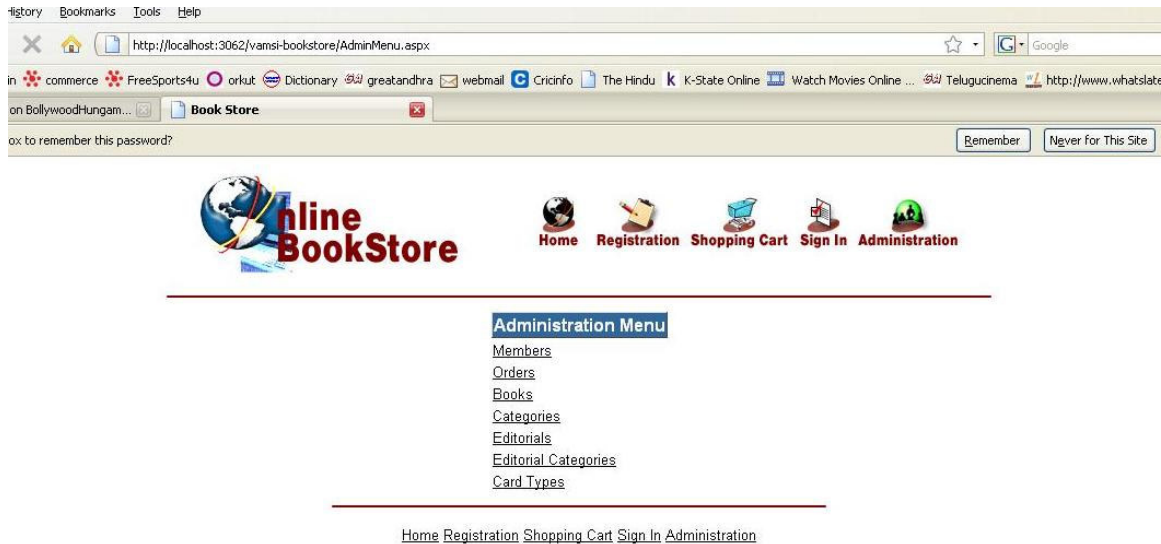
History Bookmarks Tools Help

http://localhost:3062/vamsi-bookstore/AdminMenu.aspx

Google

in commerce FreeSports4u orkut Dictionary greatandhra webmail Cricinfo The Hindu K-State Online Watch Movies Online ... Telugucinema http://www.whatslate

on BollywoodHungam... Book Store

ox to remember this password?

Remember Never for This Site

Online BookStore

Home Registration Shopping Cart Sign In Administration

Administration Menu
Members
Orders
Books
Categories
Editorials
Editorial Categories
Card Types

Home Registration Shopping Cart Sign In Administration